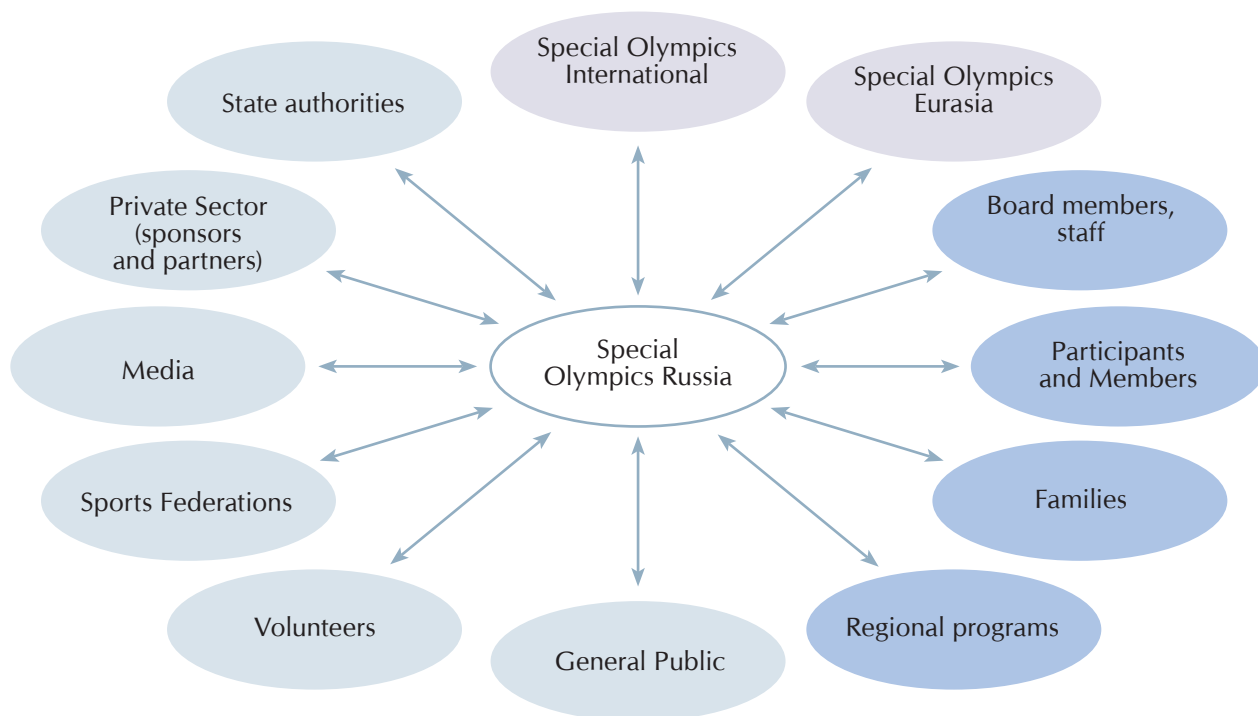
Special Olympics International

State authorities

Special Olympics Eurasia

Private Sector (sponsors and partners)

Board members, staff

Media

Special Olympics Russia

Participants and Members

Sports Federations

Families

Volunteers

General Public

Regional programs